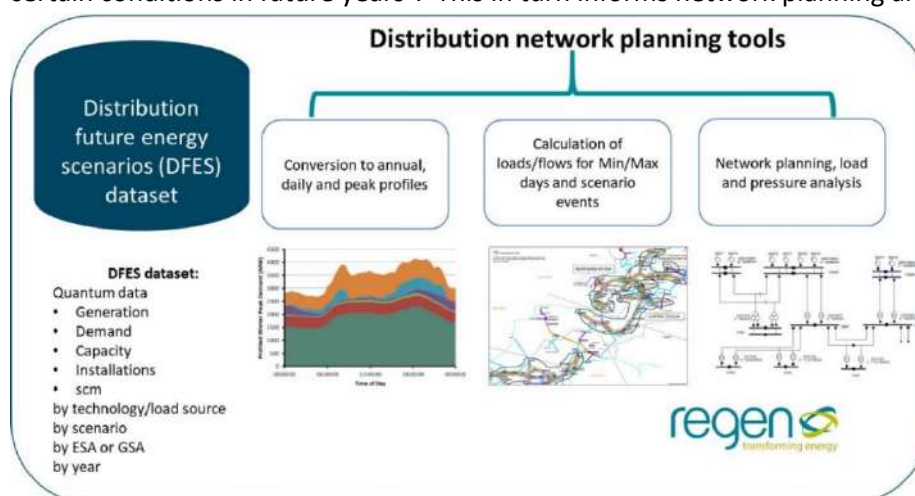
certain conditions in future years". This in turn informs network planning a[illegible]

Distribution network planning tools

Distribution future energy scenarios (DFES) dataset

Conversion to annual, daily and peak profiles

Calculation of loads/flows for Min/Max days and scenario events

Network planning, load and pressure analysis

DFES dataset:
Quantum data
• Generation
• Demand
• Capacity
• Installations
• scm
by technology/load source
by scenario
by ESA or GSA
by year

regen
transforming energy